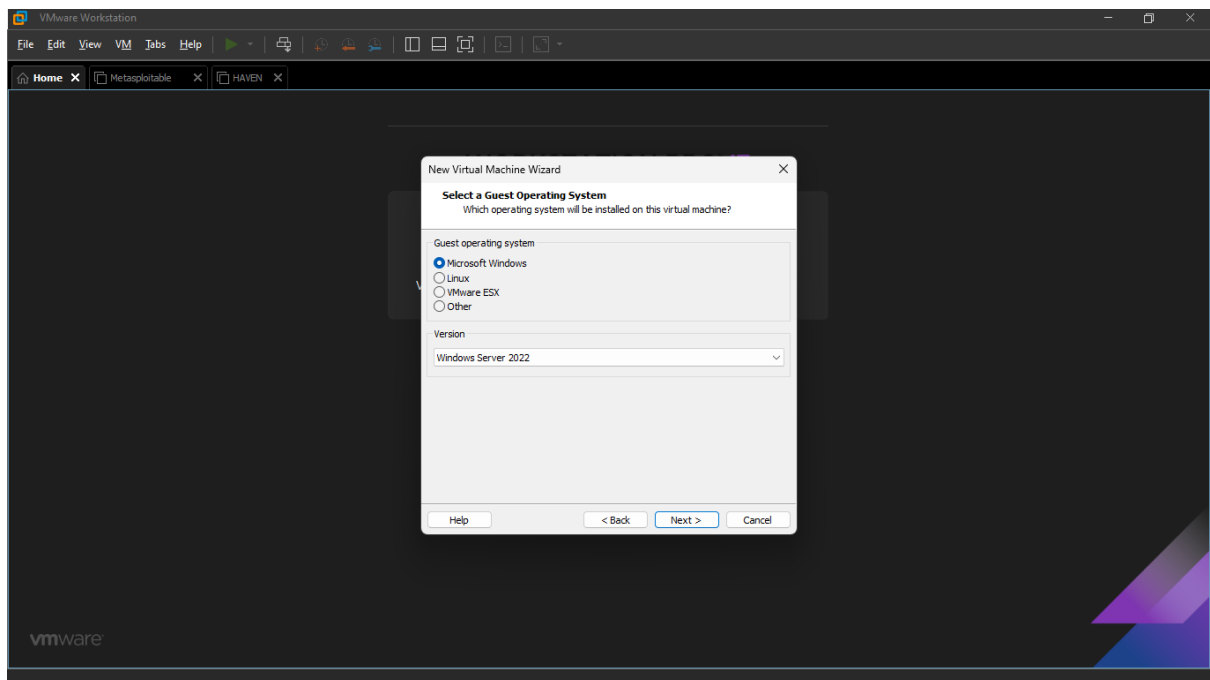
VMware Workstation

File Edit View VM Tabs Help

Home Metasploitable HAVEN

New Virtual Machine Wizard

Select a Guest Operating System
Which operating system will be installed on this virtual machine?

Guest operating system
Microsoft Windows
Linux
VMware ESX
Other

Version
Windows Server 2022

Help
< Back
Next >
Cancel

vmware